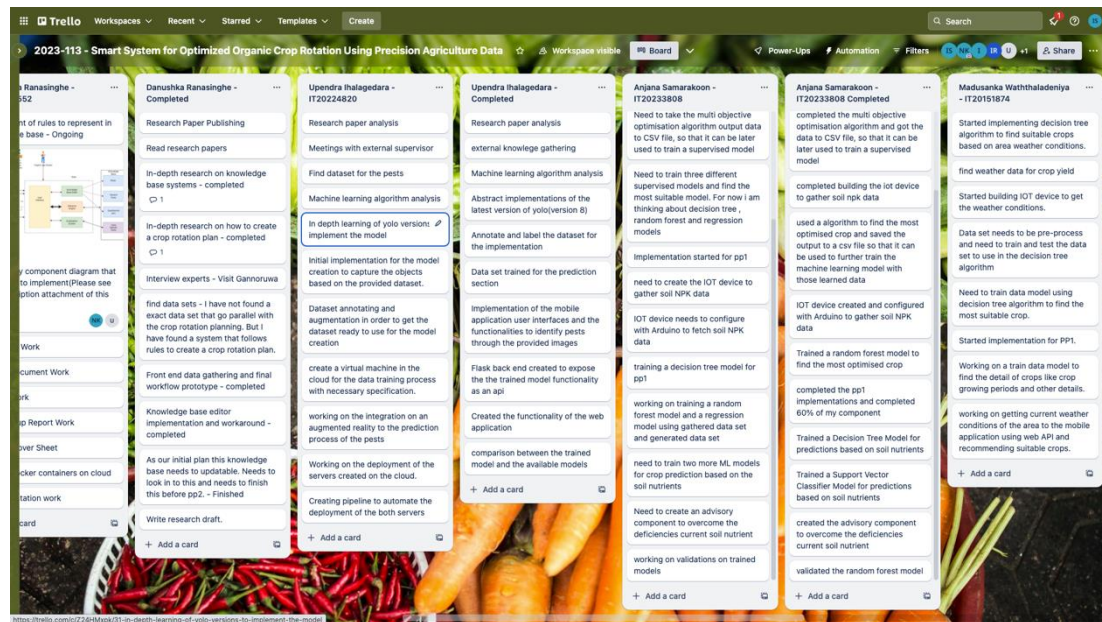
Trello Workspaces Recent Starred Templates Create

Search

2023-113 - Smart System for Optimized Organic Crop Rotation Using Precision Agriculture Data Workspace visible Board Power-Ups Automation Filters +1 Share

a Ranasinghe - 552

nt of rules to represent in e base - Ongoing

y component diagram that to implement(Please see ption attachment of this

Work

cument Work

rk

p Report Work

ver Sheet

cker containers on cloud

tation work

card

Danushka Ranasinghe - Completed

Research Paper Publishing

Read research papers

In-depth research on knowledge base systems - completed
1

In-depth research on how to create a crop rotation plan - completed
1

Interview experts - Visit Gannoruwa

find data sets - I have not found a exact data set that go parallel with the crop rotation planning. But I have found a system that follows rules to create a crop rotation plan.

Front end data gathering and final workflow prototype - completed

Knowledge base editor implementation and workaround - completed

As our initial plan this knowledge base needs to updatable. Needs to look in to this and needs to finish this before pp2. - Finished

Write research draft.

+ Add a card

Upendra Ihalagedara - IT20224820

Research paper analysis

Meetings with external supervisor

Find dataset for the pests

Machine learning algorithm analysis

In depth learning of yolo versions implement the model

Initial implementation for the model creation to capture the objects based on the provided dataset.

Dataset annotating and augmentation in order to get the dataset ready to use for the model creation

create a virtual machine in the cloud for the data training process with necessary specification.

working on the integration on an augmented reality to the prediction process of the pests

Working on the deployment of the servers created on the cloud.

Creating pipeline to automate the deployment of the both servers

+ Add a card

Upendra Ihalagedara - Completed

Research paper analysis

external knowledge gathering

Machine learning algorithm analysis

Abstract implementations of the latest version of yolo(version 8)

Annotate and label the dataset for the implementation

Data set trained for the prediction section

Implementation of the mobile application user interfaces and the functionalities to identify pests through the provided images

Flask back end created to expose the the trained model functionality as an api

Created the functionality of the web application

comparison between the trained model and the available models

+ Add a card

Anjana Samarakoon - IT20233808

Need to take the multi objective optimisation algorithm output data to CSV file, so that it can be later used to train a supervised model

Need to train three different supervised models and find the most suitable model. For now i am thinking about decision tree , random forest and regression models

Implementation started for pp1

need to create the IOT device to gather soil NPK data

IOT device needs to configure with Arduino to fetch soil NPK data

training a decision tree model for pp1

working on training a random forest model and a regression model using gathered data set and generated data set

need to train two more ML models for crop prediction based on the soil nutrients

Need to create an advisory component to overcome the deficiencies current soil nutrient

working on validations on trained models

+ Add a card

Anjana Samarakoon - IT20233808 Completed

completed the multi objective optimisation algorithm and got the data to CSV file, so that it can be later used to train a supervised model

completed building the iot device to gather soil npk data

used a algorithm to find the most optimised crop and saved the output to a csv file so that it can be used to further train the machine learning model with those learned data

IOT device created and configured with Arduino to gather soil NPK data

Trained a random forest model to find the most optimised crop

completed the pp1 implementations and completed 60% of my component

Trained a Decision Tree Model for predictions based on soil nutrients

Trained a Support Vector Classifier Model for predictions based on soil nutrients

created the advisory component to overcome the deficiencies current soil nutrient

validated the random forest model

+ Add a card

Madusanka Waththaladeniya - IT20151874

Started implementing decision tree algorithm to find suitable crops based on area weather conditions.

find weather data for crop yield

Started building IOT device to get the weather conditions.

Data set needs to be pre-process and need to train and test the data set to use in the decision tree algorithm

Need to train data model using decision tree algorithm to find the most suitable crop.

Started implementation for PP1.

Working on a train data model to find the detail of crops like crop growing periods and other details.

working on getting current weather conditions of the area to the mobile application using web API and recommending suitable crops.

+ Add a card

https://trello.com/c/Z24HMxok/31-in-depth-learning-of-yolo-versions-to-implement-the-model